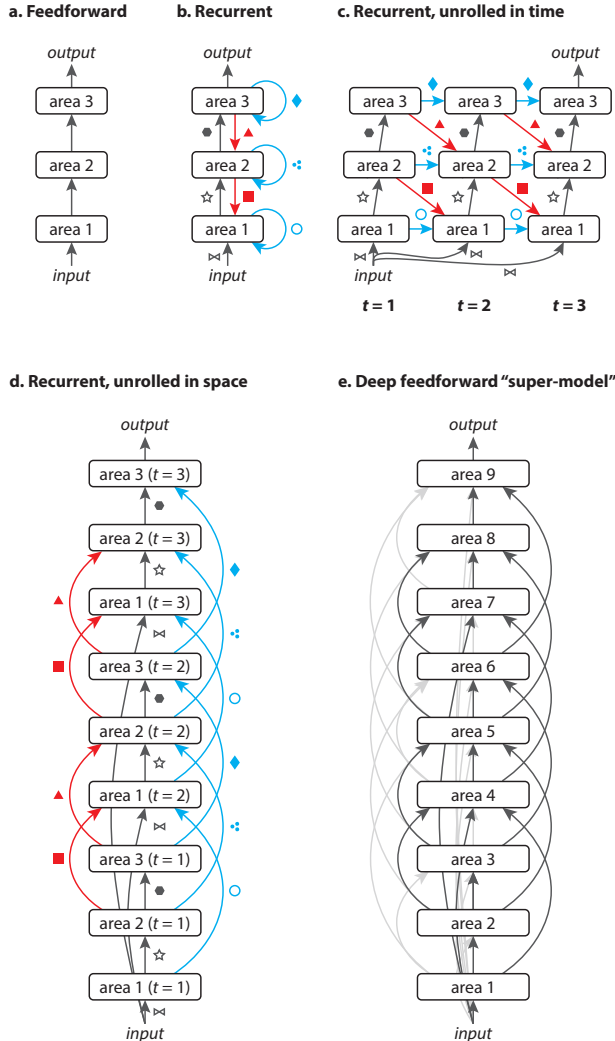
a. Feedforward

output

area 3

area 2

area 1

input

b. Recurrent

output

area 3

area 2

area 1

input

c. Recurrent, unrolled in time

output

area 3

area 3

area 3

area 2

area 2

area 2

area 1

area 1

area 1

input

$t = 1$

$t = 2$

$t = 3$

d. Recurrent, unrolled in space

output

area 3 ($t = 3$)

area 2 ($t = 3$)

area 1 ($t = 3$)

area 3 ($t = 2$)

area 2 ($t = 2$)

area 1 ($t = 2$)

area 3 ($t = 1$)

area 2 ($t = 1$)

area 1 ($t = 1$)

input

e. Deep feedforward "super-model"

output

area 9

area 8

area 7

area 6

area 5

area 4

area 3

area 2

area 1

input